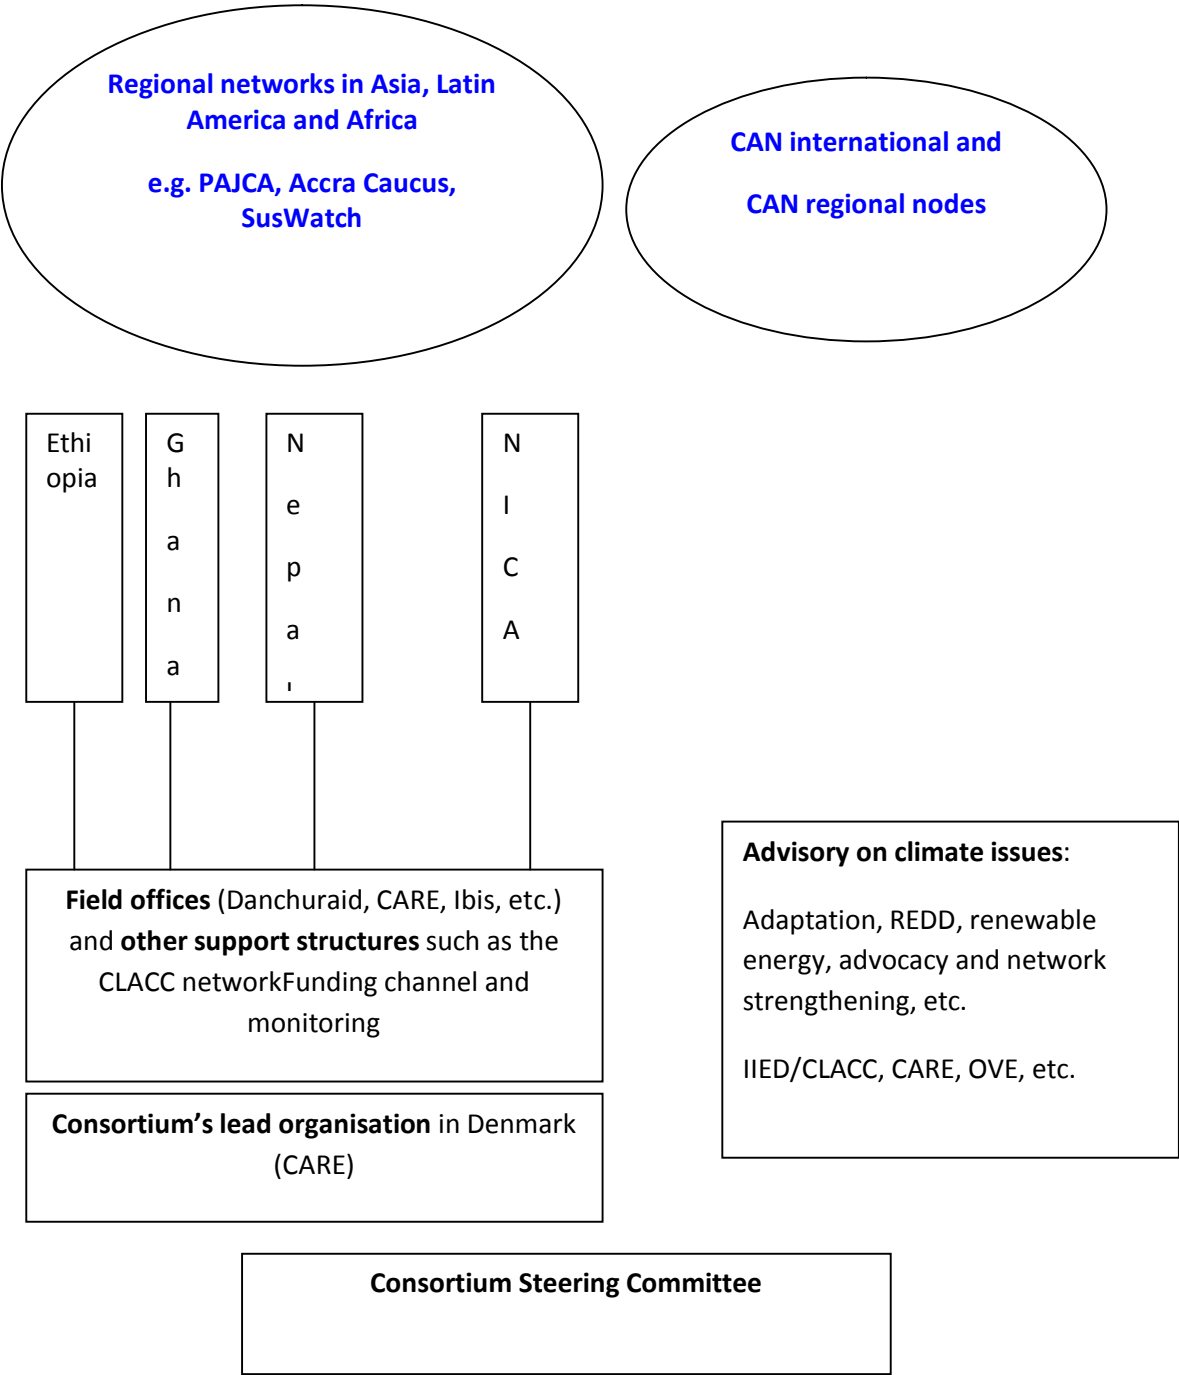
Regional networks in Asia, Latin America and Africa

e.g. PAJCA, Accra Caucus, SusWatch

CAN international and

CAN regional nodes

Ethiopia

Ghana

Nepa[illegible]

NICA

Field offices (Danchuraid, CARE, Ibis, etc.) and other support structures such as the CLACC networkFunding channel and monitoring

Consortium's lead organisation in Denmark (CARE)

Advisory on climate issues:

Adaptation, REDD, renewable energy, advocacy and network strengthening, etc.

IIED/CLACC, CARE, OVE, etc.

Consortium Steering Committee